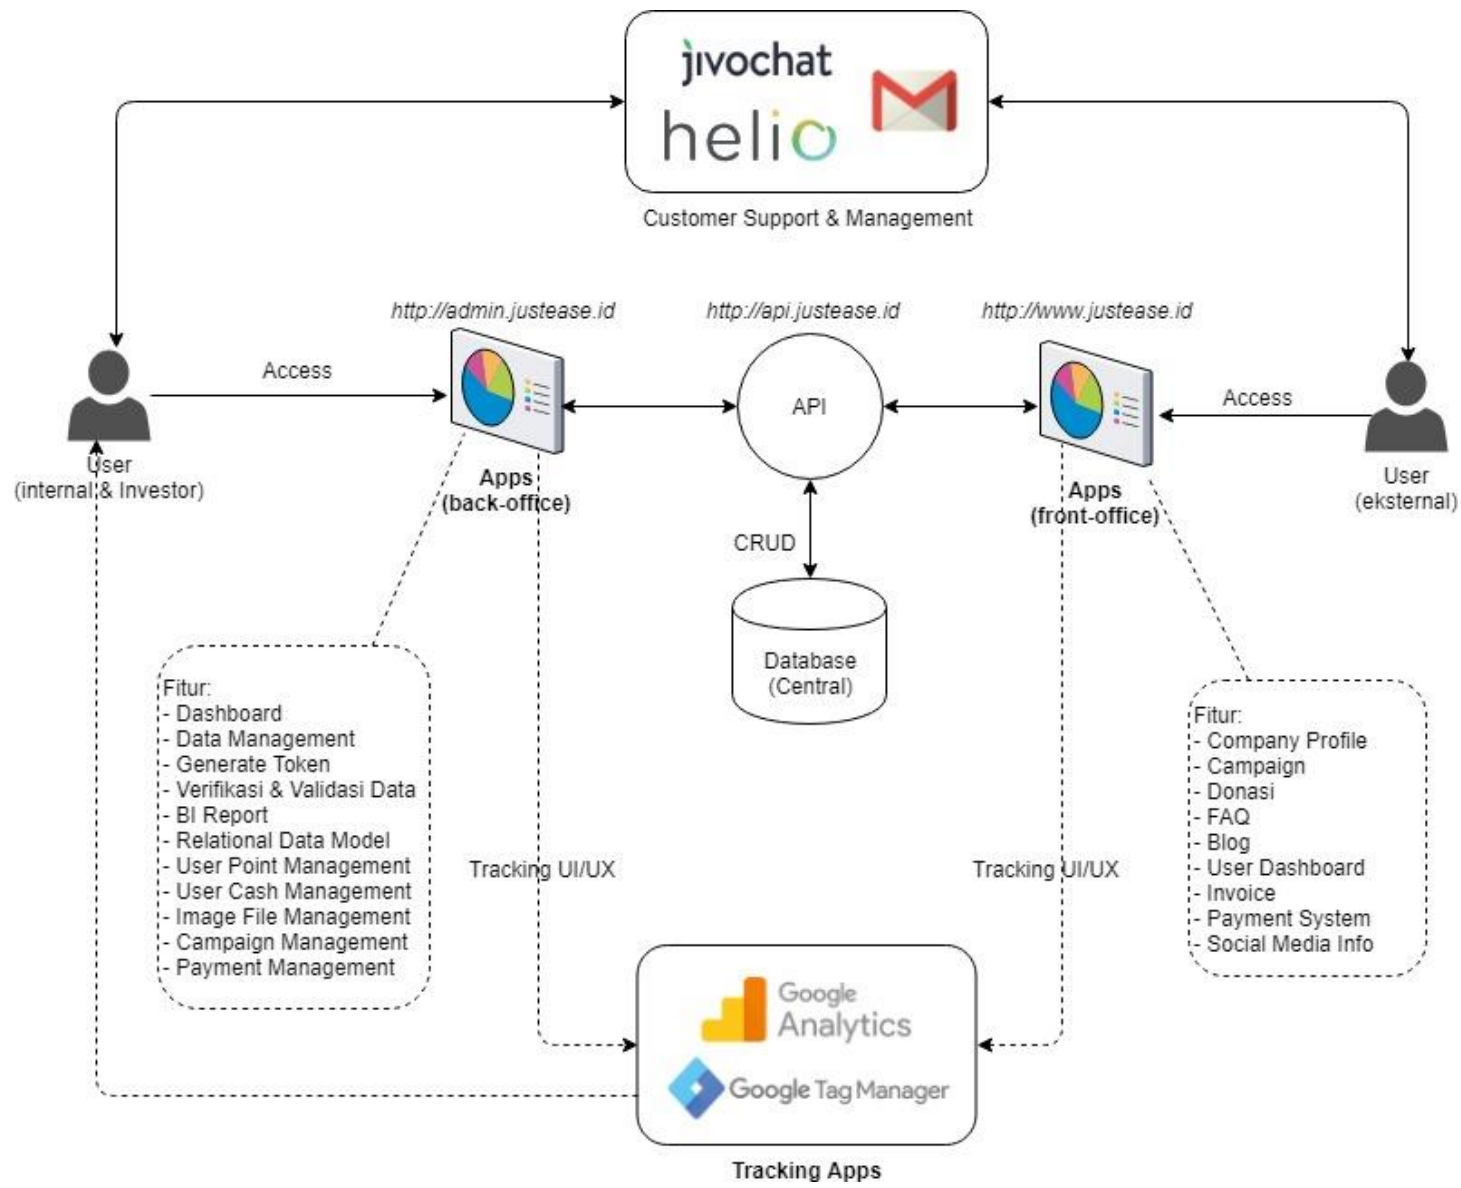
jivochat

helio

Customer Support & Management

http://admin.justease.id

http://api.justease.id

http://www.justease.id

Access

User
(internal & Investor)

Apps
(back-office)

API

Apps
(front-office)

Access

User
(eksternal)

CRUD

Database
(Central)

Fitur:
- Dashboard
- Data Management
- Generate Token
- Verifikasi & Validasi Data
- BI Report
- Relational Data Model
- User Point Management
- User Cash Management
- Image File Management
- Campaign Management
- Payment Management

Tracking UI/UX

Tracking UI/UX

Fitur:
- Company Profile
- Campaign
- Donasi
- FAQ
- Blog
- User Dashboard
- Invoice
- Payment System
- Social Media Info

Google Analytics

Google Tag Manager

Tracking Apps